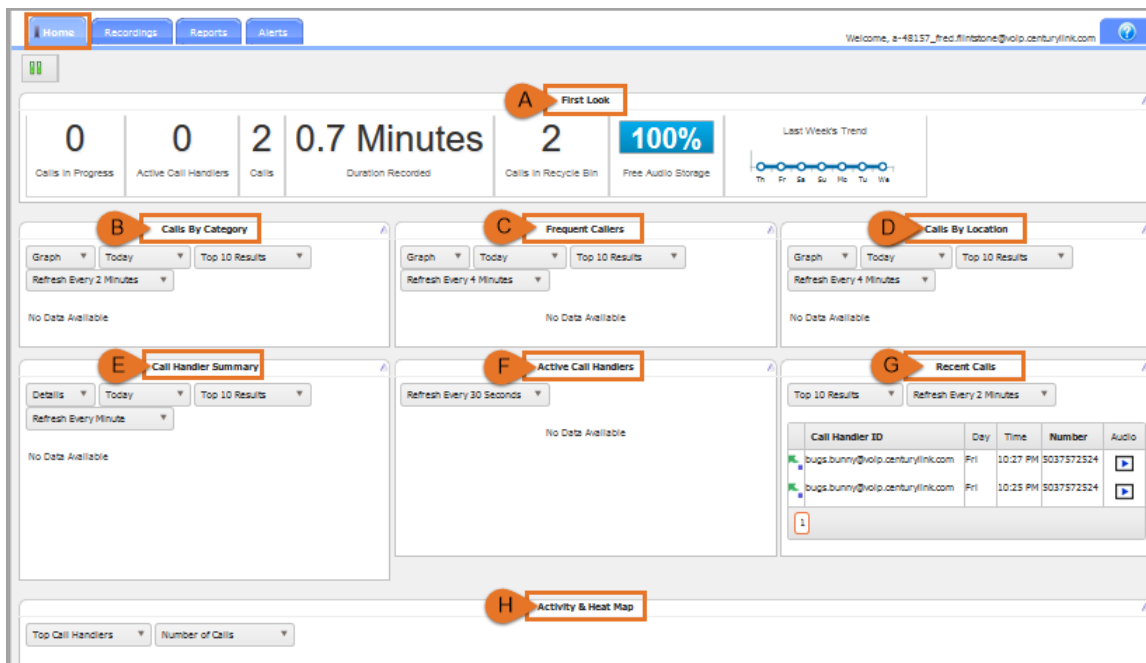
Home Recordings Reports Alerts

Welcome, a-48157_fred.flintstone@voip.centurylink.com

A First Look

0
Calls in Progress

0
Active Call Handlers

2
Calls

0.7 Minutes
Duration Recorded

2
Calls in Recycle Bin

100%
Free Audio Storage

Last Week's Trend
Th Fr Sa Su Mo Tu We

B Calls By Category

Graph Today Top 10 Results
Refresh Every 2 Minutes

No Data Available

C Frequent Callers

Graph Today Top 10 Results
Refresh Every 4 Minutes

No Data Available

D Calls By Location

Graph Today Top 10 Results
Refresh Every 4 Minutes

No Data Available

E Call Handler Summary

Details Today Top 10 Results
Refresh Every Minute

No Data Available

F Active Call Handlers

Refresh Every 30 Seconds

No Data Available

G Recent Calls

Top 10 Results Refresh Every 2 Minutes

| Call Handler ID | Day | Time | Number | Audio |
|---|---|---|---|---|
| bugs.bunny@voip.centurylink.com | Fri | 10:27 PM | 5037572524 | |
| bugs.bunny@voip.centurylink.com | Fri | 10:25 PM | 5037572524 | |

1

H Activity & Heat Map

Top Call Handlers Number of Calls